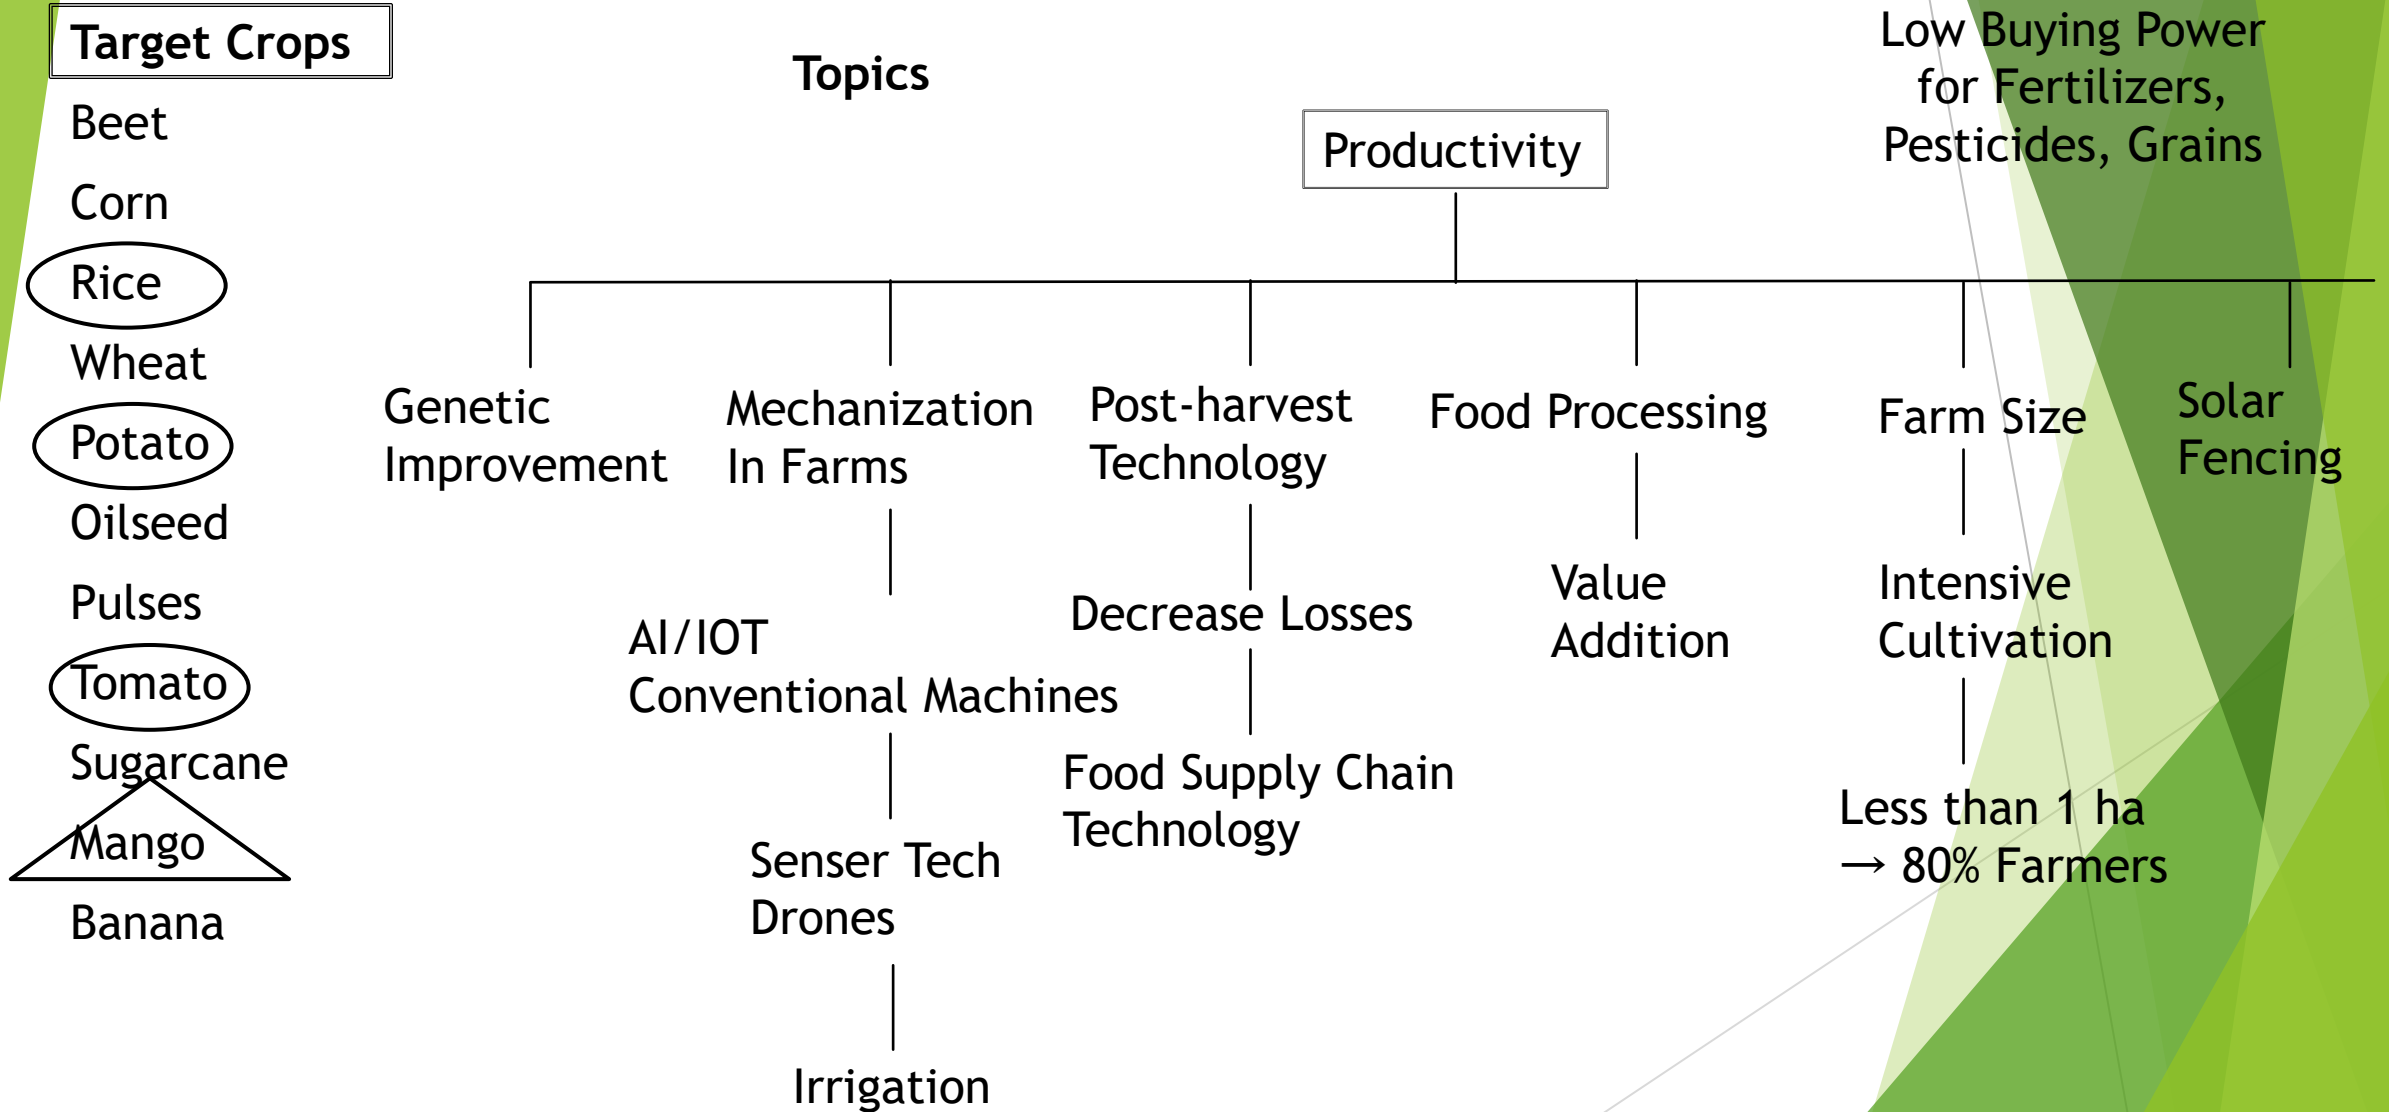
Target Crops

Beet

Corn

Rice

Wheat

Potato

Oilseed

Pulses

Tomato

Sugarcane

Mango

Banana

Topics

Low Buying Power for Fertilizers, Pesticides, Grains

Productivity

Genetic Improvement

Mechanization In Farms

AI/IOT Conventional Machines

Senser Tech Drones

Irrigation

Post-harvest Technology

Decrease Losses

Food Supply Chain Technology

Food Processing

Value Addition

Farm Size

Intensive Cultivation

Less than 1 ha → 80% Farmers

Solar Fencing